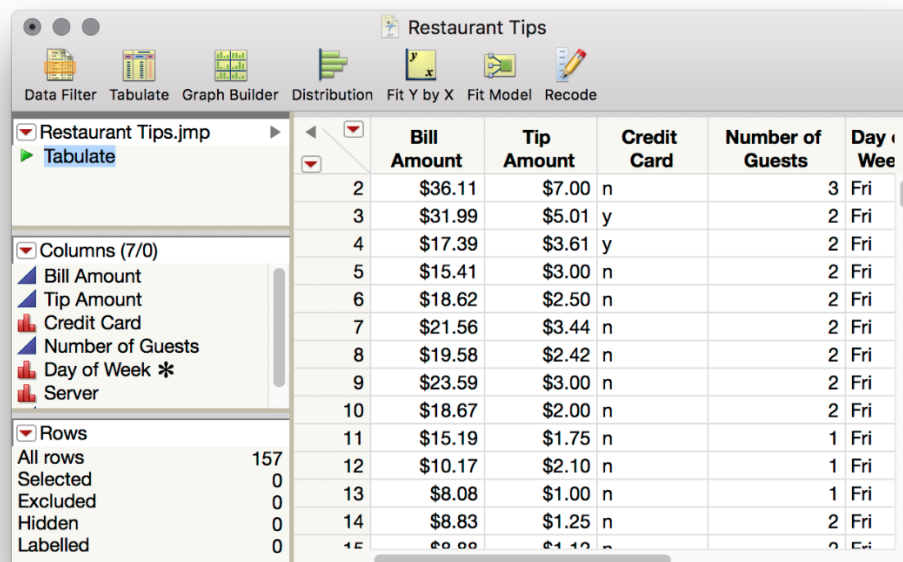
Restaurant Tips

Data Filter Tabulate Graph Builder Distribution Fit Y by X Fit Model Recode

Restaurant Tips.jmp
Tabulate

Columns (7/0)
Bill Amount
Tip Amount
Credit Card
Number of Guests
Day of Week ✱
Server

Rows
All rows 157
Selected 0
Excluded 0
Hidden 0
Labelled 0

| | Bill Amount | Tip Amount | Credit Card | Number of Guests | Day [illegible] Wee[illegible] |
|---|---|---|---|---|---|
| 2 | $36.11 | $7.00 | n | 3 | Fri |
| 3 | $31.99 | $5.01 | y | 2 | Fri |
| 4 | $17.39 | $3.61 | y | 2 | Fri |
| 5 | $15.41 | $3.00 | n | 2 | Fri |
| 6 | $18.62 | $2.50 | n | 2 | Fri |
| 7 | $21.56 | $3.44 | n | 2 | Fri |
| 8 | $19.58 | $2.42 | n | 2 | Fri |
| 9 | $23.59 | $3.00 | n | 2 | Fri |
| 10 | $18.67 | $2.00 | n | 2 | Fri |
| 11 | $15.19 | $1.75 | n | 1 | Fri |
| 12 | $10.17 | $2.10 | n | 1 | Fri |
| 13 | $8.08 | $1.00 | n | 1 | Fri |
| 14 | $8.83 | $1.25 | n | 2 | Fri |
| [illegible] | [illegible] | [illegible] | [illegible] | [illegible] | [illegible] |